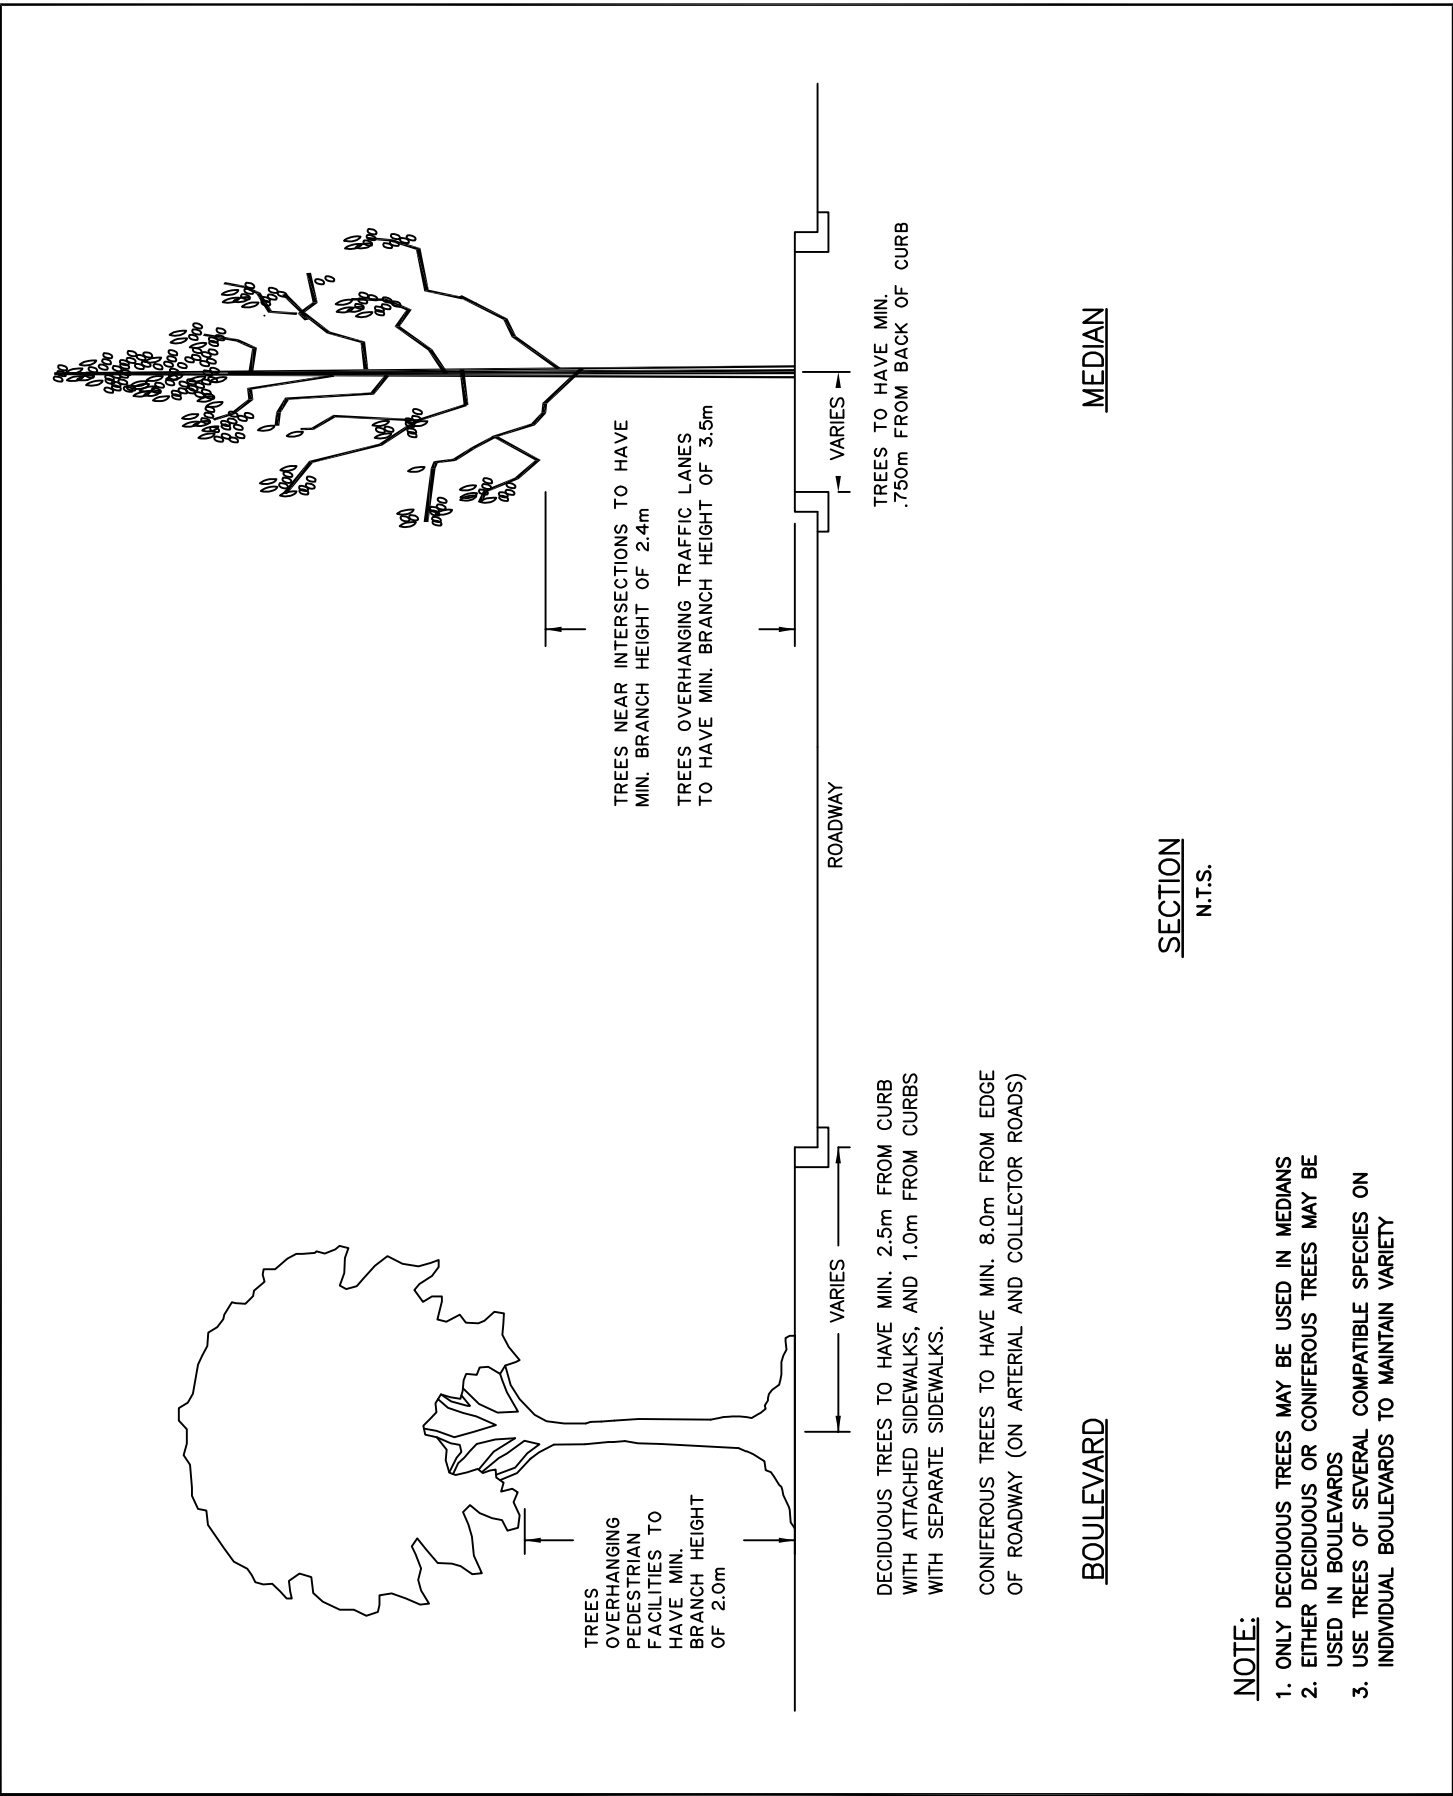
TREES OVERHANGING PEDESTRIAN FACILITIES TO HAVE MIN. BRANCH HEIGHT OF 2.0m

VARIES

DECIDUOUS TREES TO HAVE MIN. 2.5m FROM CURB WITH ATTACHED SIDEWALKS, AND 1.0m FROM CURBS WITH SEPARATE SIDEWALKS.

CONIFEROUS TREES TO HAVE MIN. 8.0m FROM EDGE OF ROADWAY (ON ARTERIAL AND COLLECTOR ROADS)

BOULEVARD

ROADWAY

TREES NEAR INTERSECTIONS TO HAVE MIN. BRANCH HEIGHT OF 2.4m

TREES OVERHANGING TRAFFIC LANES TO HAVE MIN. BRANCH HEIGHT OF 3.5m

VARIES

TREES TO HAVE MIN. .750m FROM BACK OF CURB

MEDIAN

SECTION
N.T.S.

NOTE:
1. ONLY DECIDUOUS TREES MAY BE USED IN MEDIANS
2. EITHER DECIDUOUS OR CONIFEROUS TREES MAY BE USED IN BOULEVARDS
3. USE TREES OF SEVERAL COMPATIBLE SPECIES ON INDIVIDUAL BOULEVARDS TO MAINTAIN VARIETY